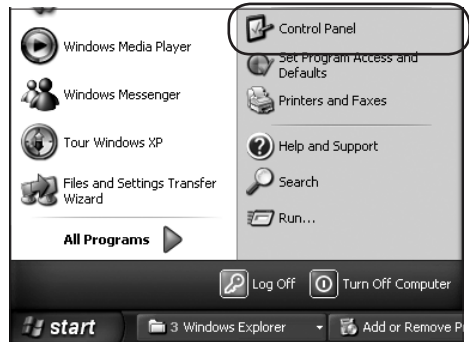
Windows Media Player

Windows Messenger

Tour Windows XP

Files and Settings Transfer Wizard

All Programs

Control Panel

Set Program Access and Defaults

Printers and Faxes

Help and Support

Search

Run...

Log Off

Turn Off Computer

start

3 Windows Explorer

Add or Remove Pr